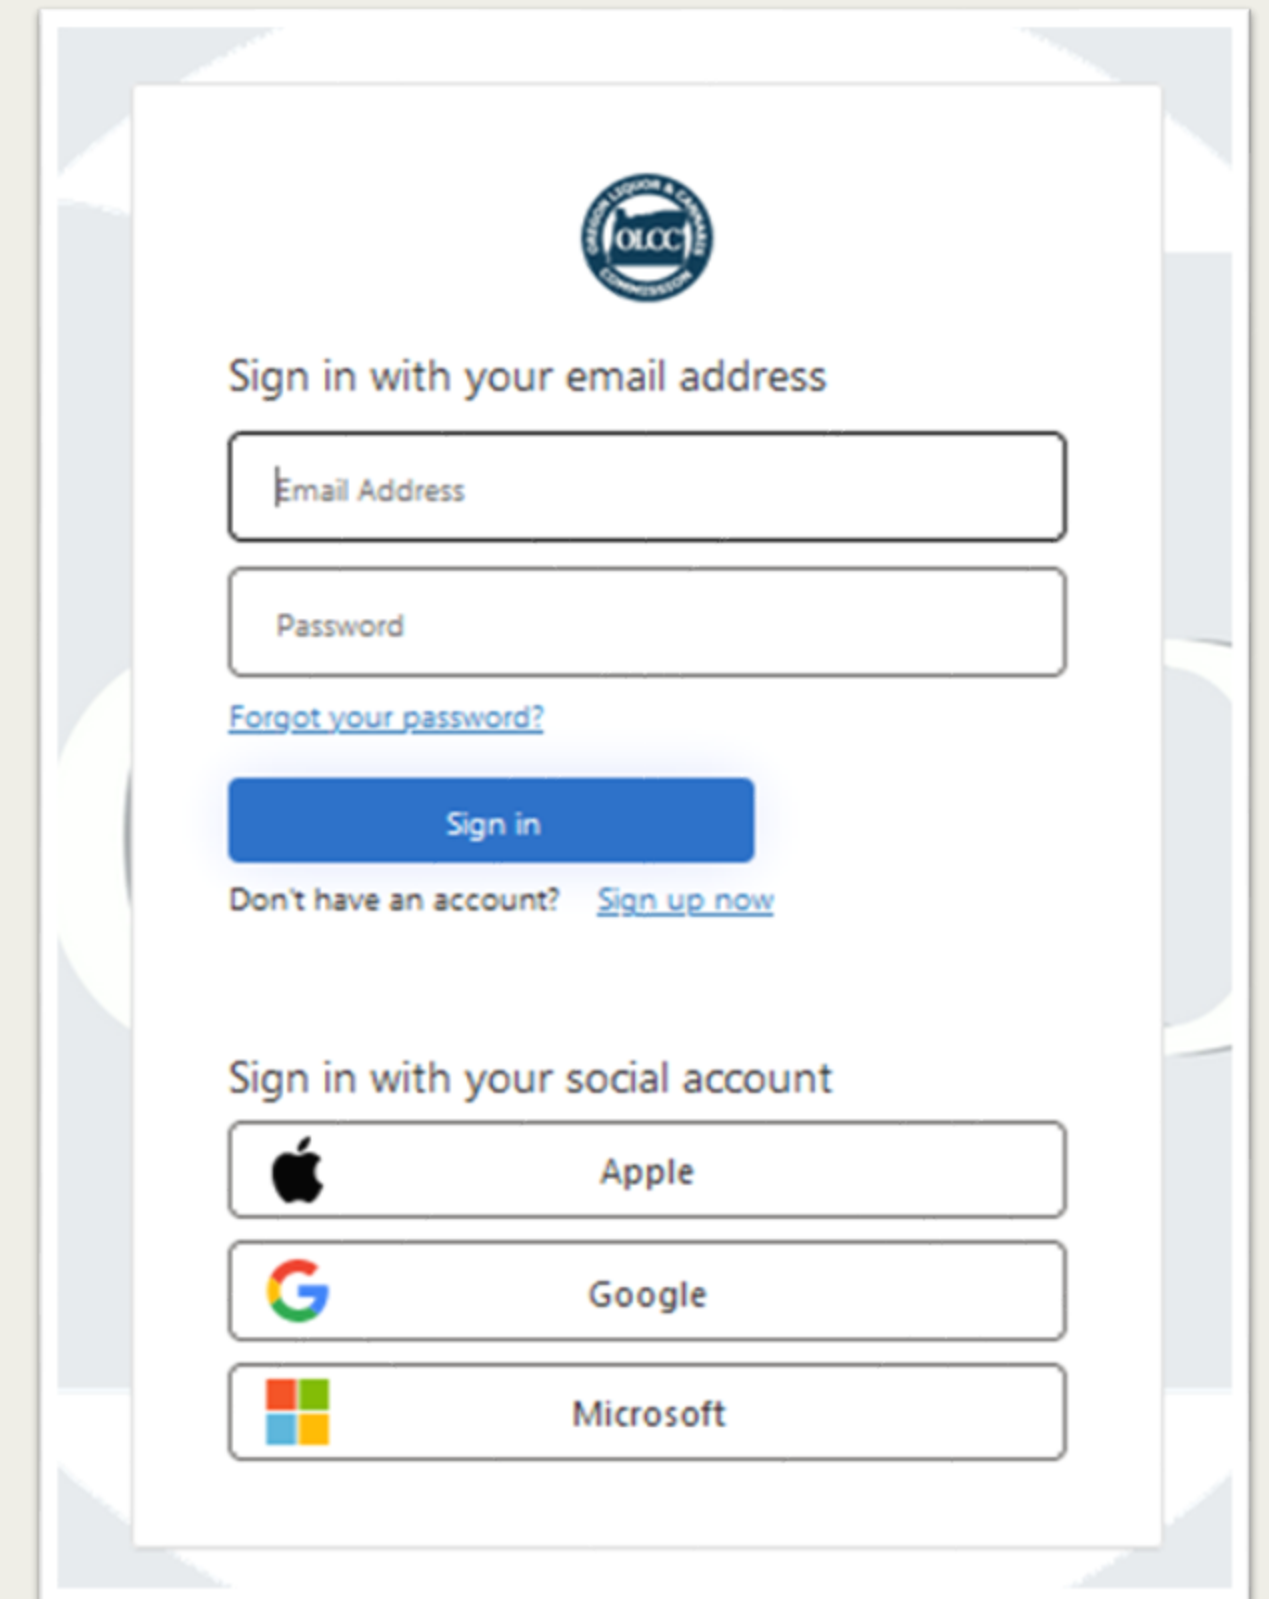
OREGON LIQUOR & CANNABIS COMMISSION
OLCC

Sign in with your email address

Email Address

Password

Forgot your password?

Sign in

Don't have an account? Sign up now

Sign in with your social account

Apple

Google

Microsoft